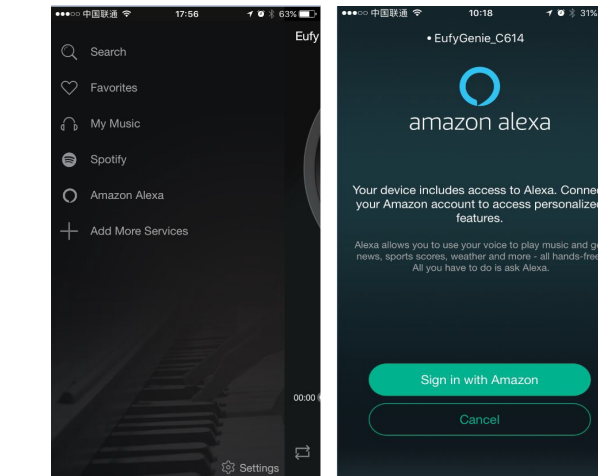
●●●○○ 中国联通 17:56 63%

Eufy

Search

Favorites

My Music

Spotify

Amazon Alexa

Add More Services

00:00

Settings

●●●○○ 中国联通 10:18 31%

• EufyGenie_C614

amazon alexa

Your device includes access to Alexa. Connec your Amazon account to access personalize features.

Alexa allows you to use your voice to play music and ge news, sports scores, weather and more - all hands-free All you have to do is ask Alexa.

Sign in with Amazon

Cancel